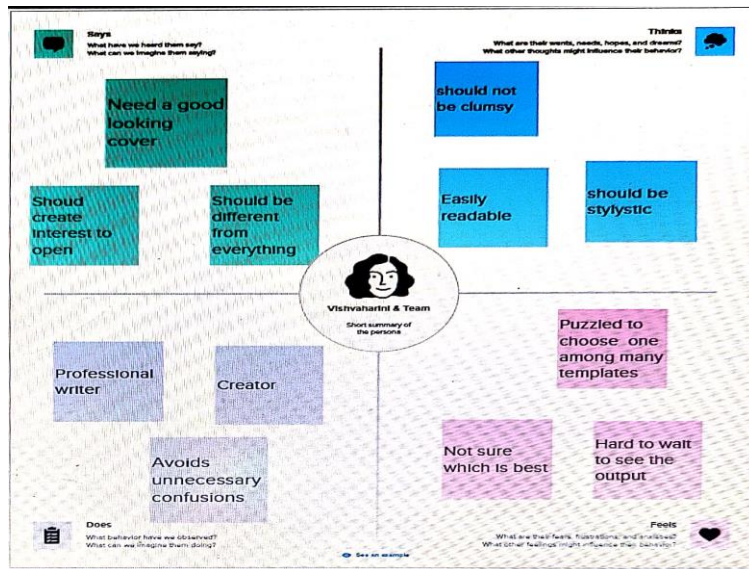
Says
What have we heard them say?
What can we imagine them saying?

Need a good looking cover

Shoud create interest to open

Should be different from everything

Thinks
What are their wants, needs, hopes, and dreams?
What other thoughts might influence their behavior?

should not be clumsy

Easily readable

should be stylystic

Vishvaharini & Team
Short summary of the persona

Professional writer

Creator

Avoids unnecessary confusions

Puzzled to choose one among many templates

Not sure which is best

Hard to wait to see the output

Does
What behavior have we observed?
What can we imagine them doing?

See an example

Feels
What are their fears, frustrations, and anxieties?
What other feelings might influence their behavior?